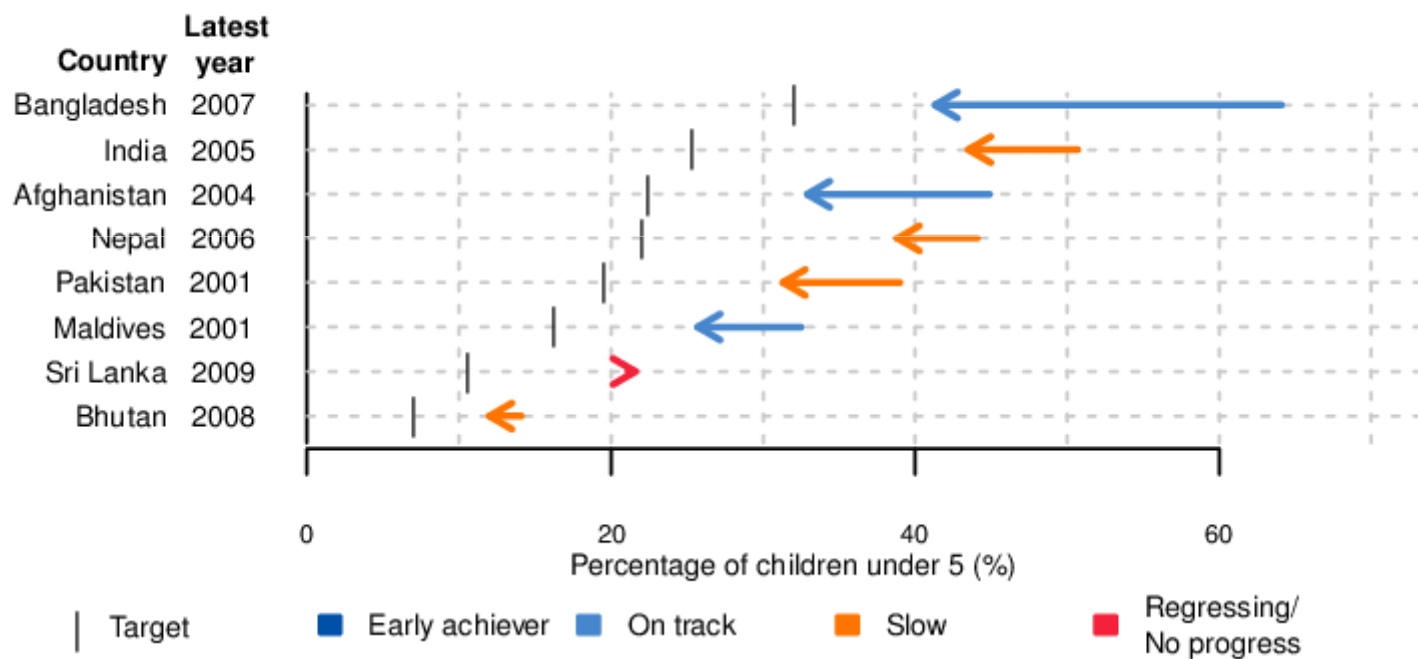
| Country | Latest year |
|---|---|
| Bangladesh | 2007 |
| India | 2005 |
| Afghanistan | 2004 |
| Nepal | 2006 |
| Pakistan | 2001 |
| Maldives | 2001 |
| Sri Lanka | 2009 |
| Bhutan | 2008 |

0
20
40
60
Percentage of children under 5 (%)

Target
Early achiever
On track
Slow
Regressing/ No progress